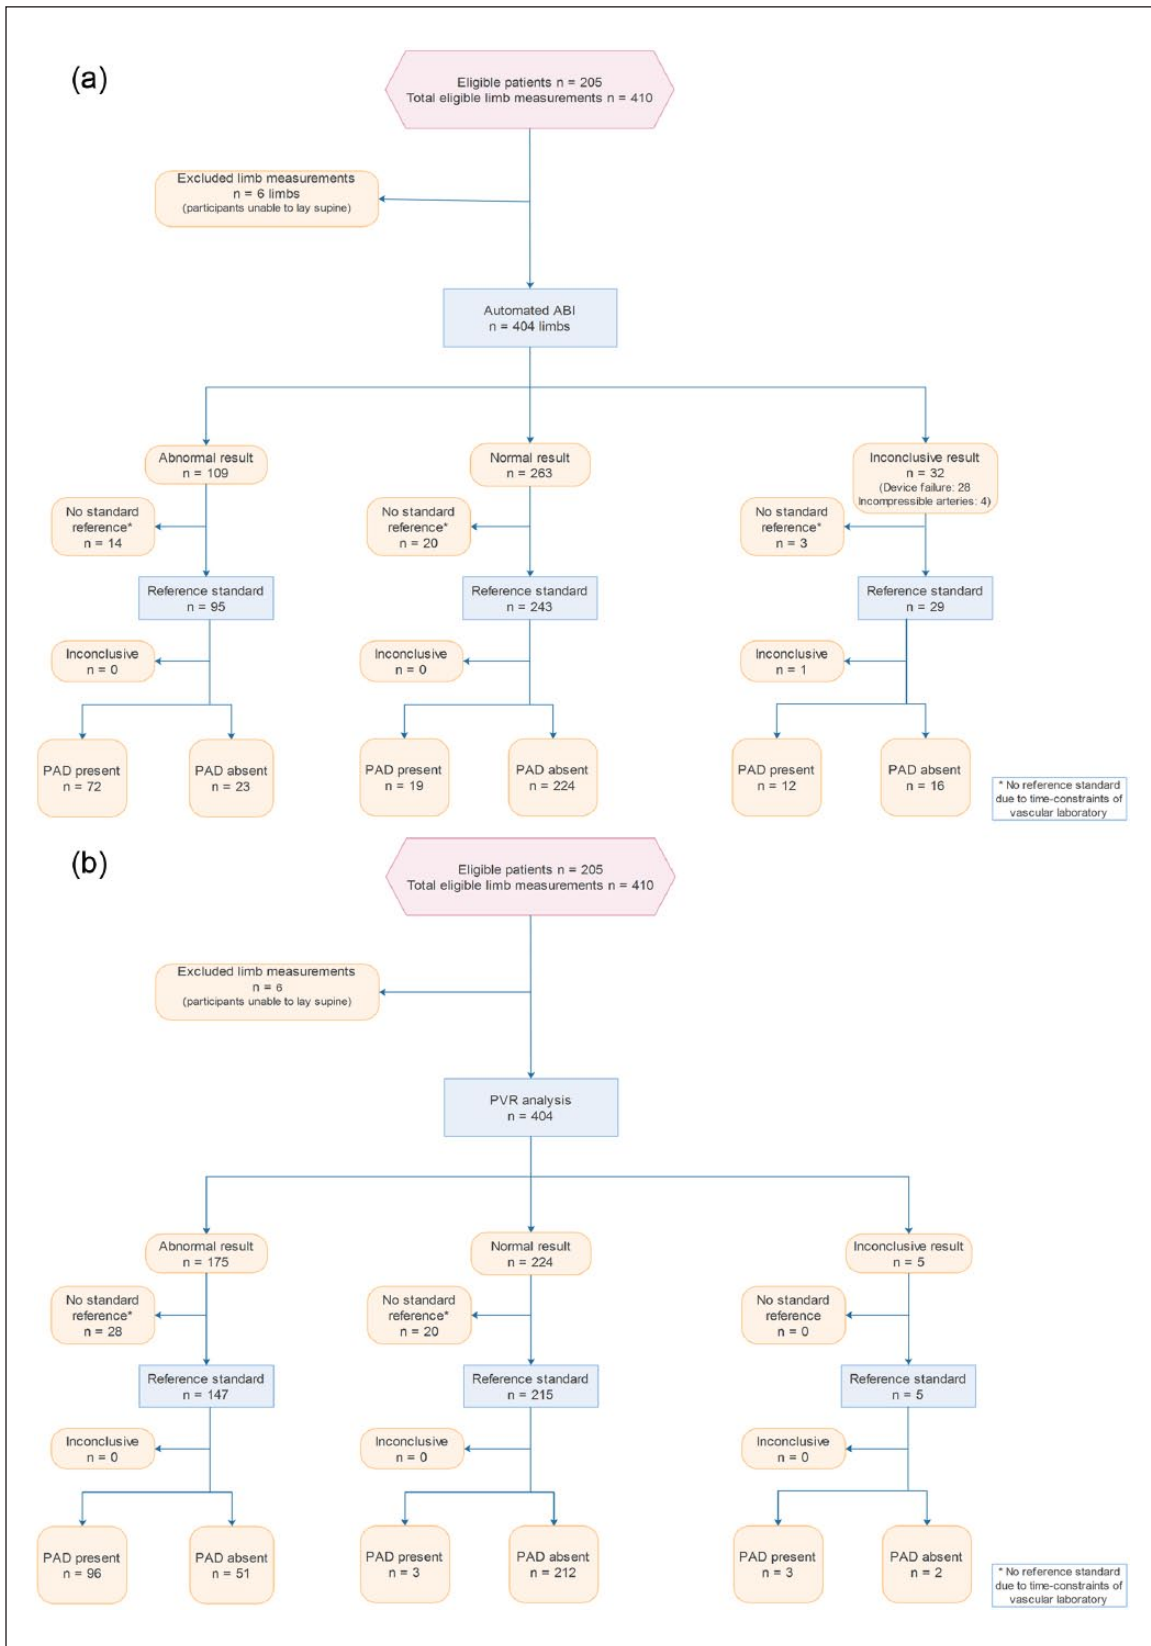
(a)

Eligible patients n = 205
Total eligible limb measurements n = 410

Excluded limb measurements
n = 6 limbs
(participants unable to lay supine)

Automated ABI
n = 404 limbs

Abnormal result
n = 109

No standard reference*
n = 14

Reference standard
n = 95

Inconclusive
n = 0

PAD present
n = 72

PAD absent
n = 23

Normal result
n = 263

No standard reference*
n = 20

Reference standard
n = 243

Inconclusive
n = 0

PAD present
n = 19

PAD absent
n = 224

Inconclusive result
n = 32
(Device failure: 28
Incompressible arteries: 4)

No standard reference*
n = 3

Reference standard
n = 29

Inconclusive
n = 1

PAD present
n = 12

PAD absent
n = 16

* No reference standard due to time-constraints of vascular laboratory

(b)

Eligible patients n = 205
Total eligible limb measurements n = 410

Excluded limb measurements
n = 6
(participants unable to lay supine)

PVR analysis
n = 404

Abnormal result
n = 175

No standard reference*
n = 28

Reference standard
n = 147

Inconclusive
n = 0

PAD present
n = 96

PAD absent
n = 51

Normal result
n = 224

No standard reference*
n = 20

Reference standard
n = 215

Inconclusive
n = 0

PAD present
n = 3

PAD absent
n = 212

Inconclusive result
n = 5

No standard reference
n = 0

Reference standard
n = 5

Inconclusive
n = 0

PAD present
n = 3

PAD absent
n = 2

* No reference standard due to time-constraints of vascular laboratory